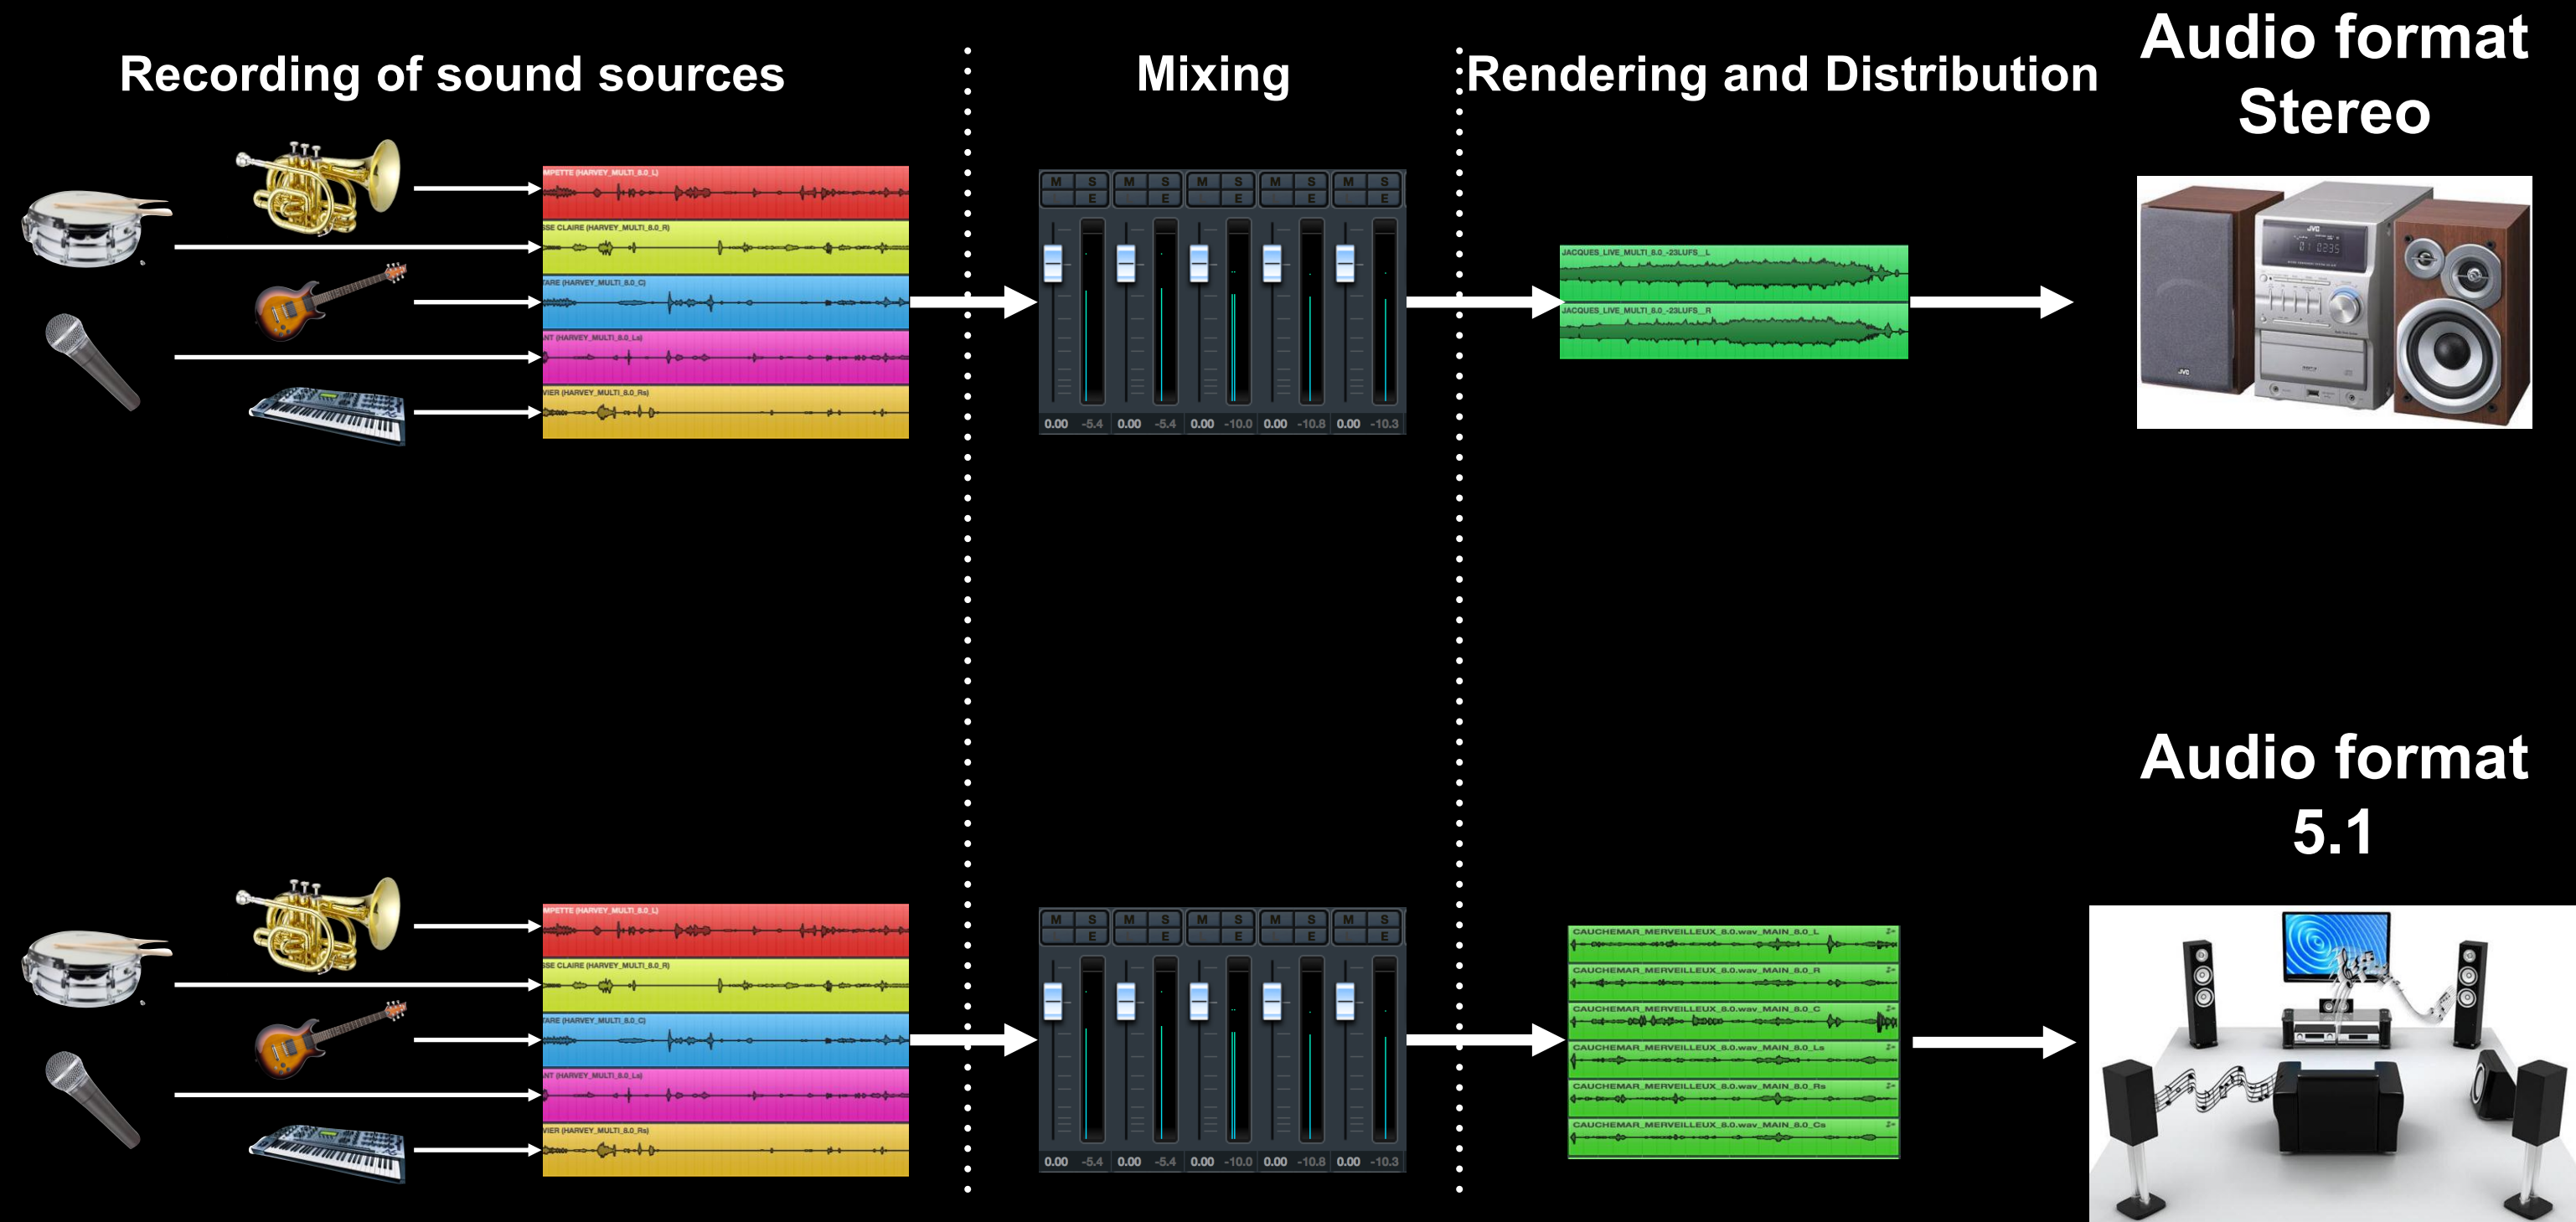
Recording of sound sources

Mixing

Rendering and Distribution

Audio format Stereo

MPETTE (HARVEY_MULTI_8.0_L)
SSE CLAIRE (HARVEY_MULTI_8.0_R)
ARE (HARVEY_MULTI_8.0_C)
NT (HARVEY_MULTI_8.0_Ls)
VIER (HARVEY_MULTI_8.0_Rs)

M S E M S E M S E M S E M S E

0.00 -5.4 0.00 -5.4 0.00 -10.0 0.00 -10.8 0.00 -10.3

JACQUES_LIVE_MULTI_8.0_-23LUFS_L
JACQUES_LIVE_MULTI_8.0_-23LUFS_R

Audio format 5.1

MPETTE (HARVEY_MULTI_8.0_L)
SSE CLAIRE (HARVEY_MULTI_8.0_R)
ARE (HARVEY_MULTI_8.0_C)
NT (HARVEY_MULTI_8.0_Ls)
VIER (HARVEY_MULTI_8.0_Rs)

M S E M S E M S E M S E M S E

0.00 -5.4 0.00 -5.4 0.00 -10.0 0.00 -10.8 0.00 -10.3

CAUCHEMAR_MERVEILLEUX_8.0.wav_MAIN_8.0_L
CAUCHEMAR_MERVEILLEUX_8.0.wav_MAIN_8.0_R
CAUCHEMAR_MERVEILLEUX_8.0.wav_MAIN_8.0_C
CAUCHEMAR_MERVEILLEUX_8.0.wav_MAIN_8.0_Ls
CAUCHEMAR_MERVEILLEUX_8.0.wav_MAIN_8.0_Rs
CAUCHEMAR_MERVEILLEUX_8.0.wav_MAIN_8.0_Cs